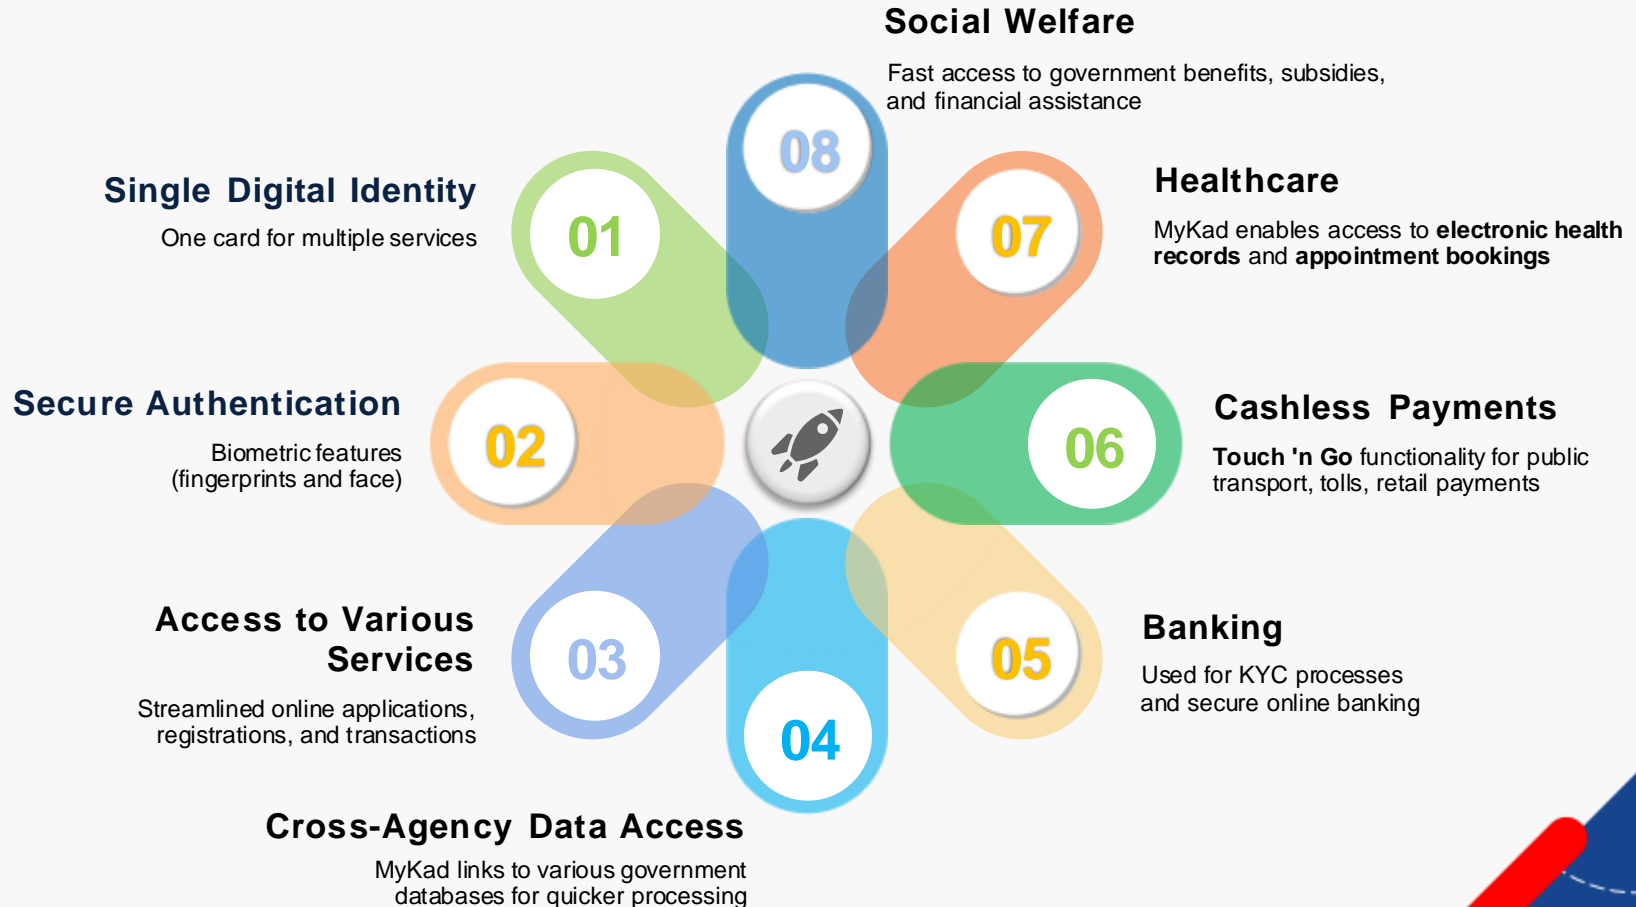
Social Welfare

Fast access to government benefits, subsidies, and financial assistance

08

Single Digital Identity

One card for multiple services

01

07

Healthcare

MyKad enables access to **electronic health records** and **appointment bookings**

Secure Authentication

Biometric features (fingerprints and face)

02

06

Cashless Payments

**Touch 'n Go** functionality for public transport, tolls, retail payments

Access to Various Services

Streamlined online applications, registrations, and transactions

03

05

Banking

Used for KYC processes and secure online banking

04

Cross-Agency Data Access

MyKad links to various government databases for quicker processing